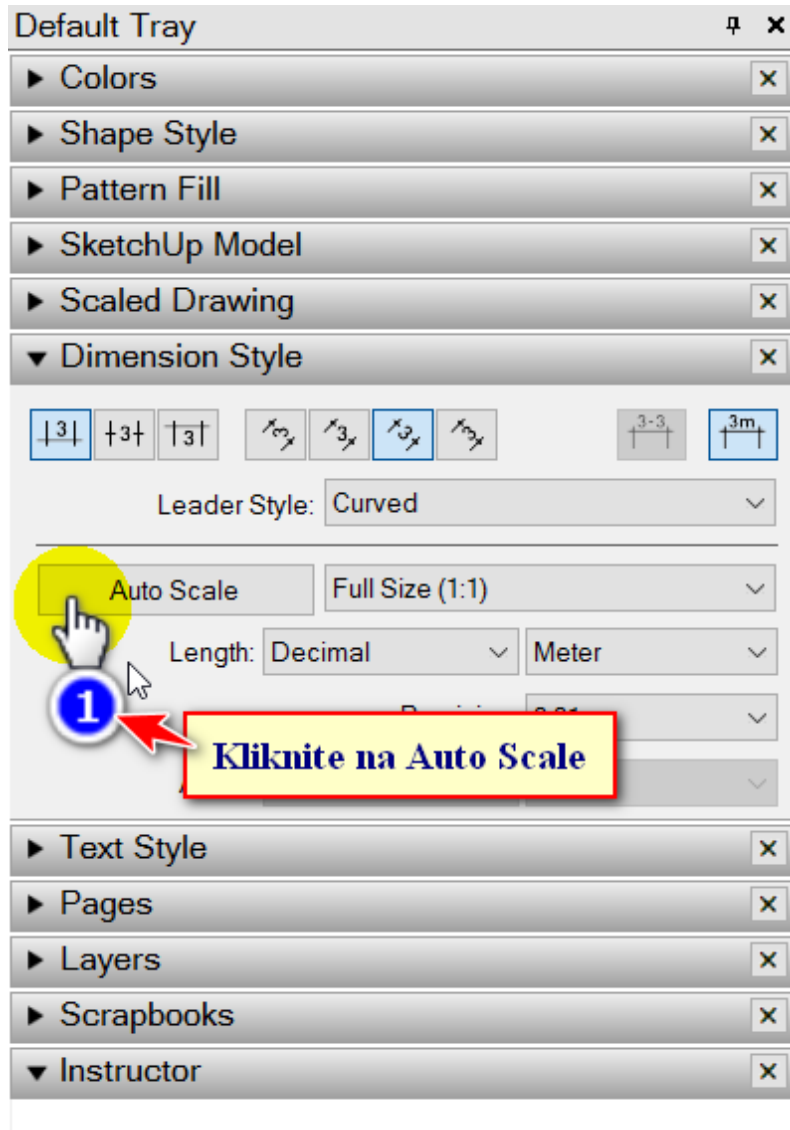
Default Tray

Colors

Shape Style

Pattern Fill

SketchUp Model

Scaled Drawing

Dimension Style

3 3 3 3 3 3 3 3-3 3m

Leader Style: Curved

Auto Scale Full Size (1:1)

Length: Decimal Meter

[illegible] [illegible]

1

Kliknite na Auto Scale

Text Style

Pages

Layers

Scrapbooks

Instructor